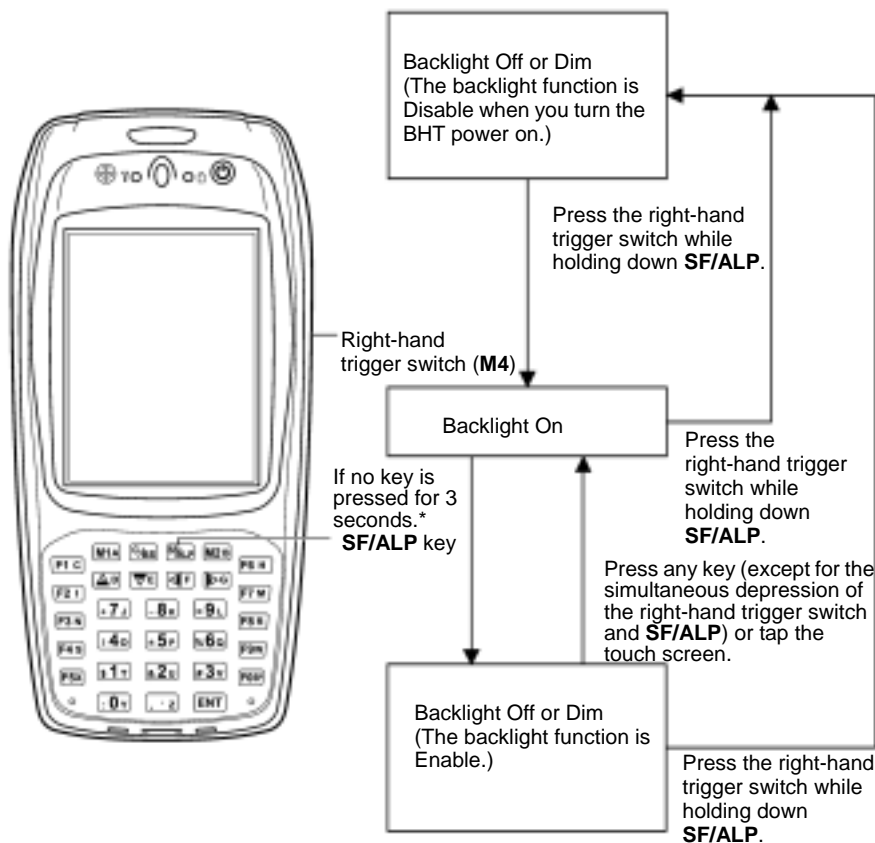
Backlight Off or Dim (The backlight function is Disable when you turn the BHT power on.)

Press the right-hand trigger switch while holding down **SF/ALP**.

Right-hand trigger switch (**M4**)

Backlight On

Press the right-hand trigger switch while holding down **SF/ALP**.

If no key is pressed for 3 seconds.*

**SF/ALP** key

Press any key (except for the simultaneous depression of the right-hand trigger switch and **SF/ALP**) or tap the touch screen.

Backlight Off or Dim (The backlight function is Enable.)

Press the right-hand trigger switch while holding down **SF/ALP**.

M1 M2 F1 F2 F3 F4 F5 F6 F7 F8 F9 F10 7 8 9 4 5 6 1 2 3 0 . ENT